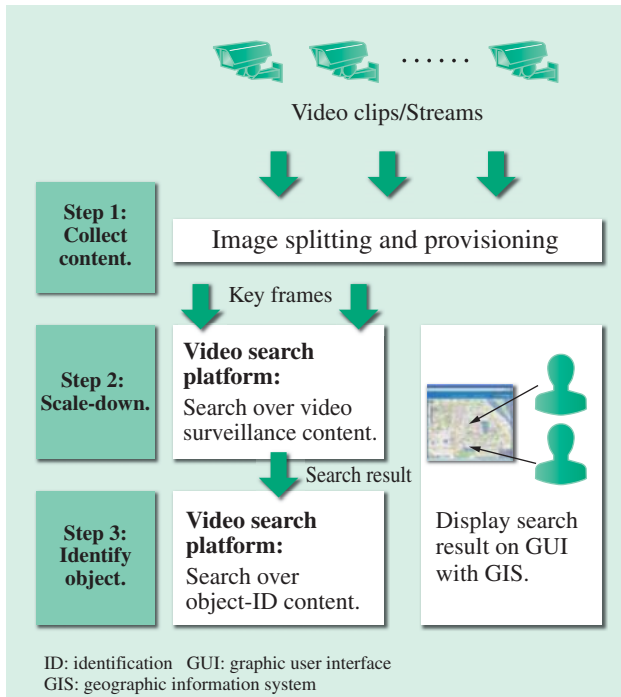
......

Video clips/Streams

Step 1: Collect content.

Image splitting and provisioning

Key frames

Step 2: Scale-down.

**Video search platform:**
Search over video surveillance content.

Search result

Step 3: Identify object.

**Video search platform:**
Search over object-ID content.

Display search result on GUI with GIS.

ID: identification GUI: graphic user interface
GIS: geographic information system